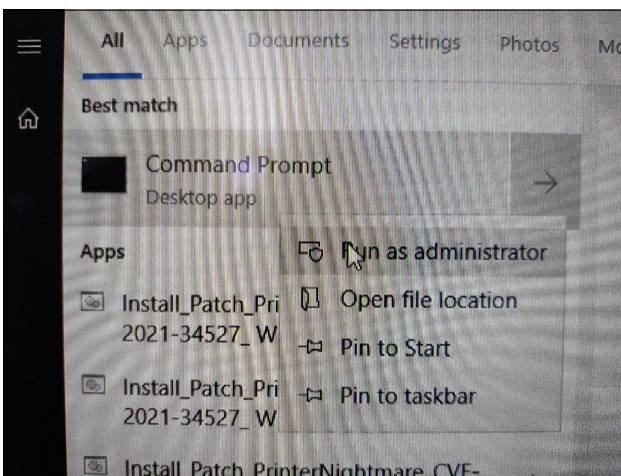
All Apps Documents Settings Photos Mo

Best match

Command Prompt
Desktop app

Apps

Install_Patch_Pri
2021-34527_W

Install_Patch_Pri
2021-34527_W

Install_Patch_PrinterNightmare_CVE-

Run as administrator
Open file location
Pin to Start
Pin to taskbar